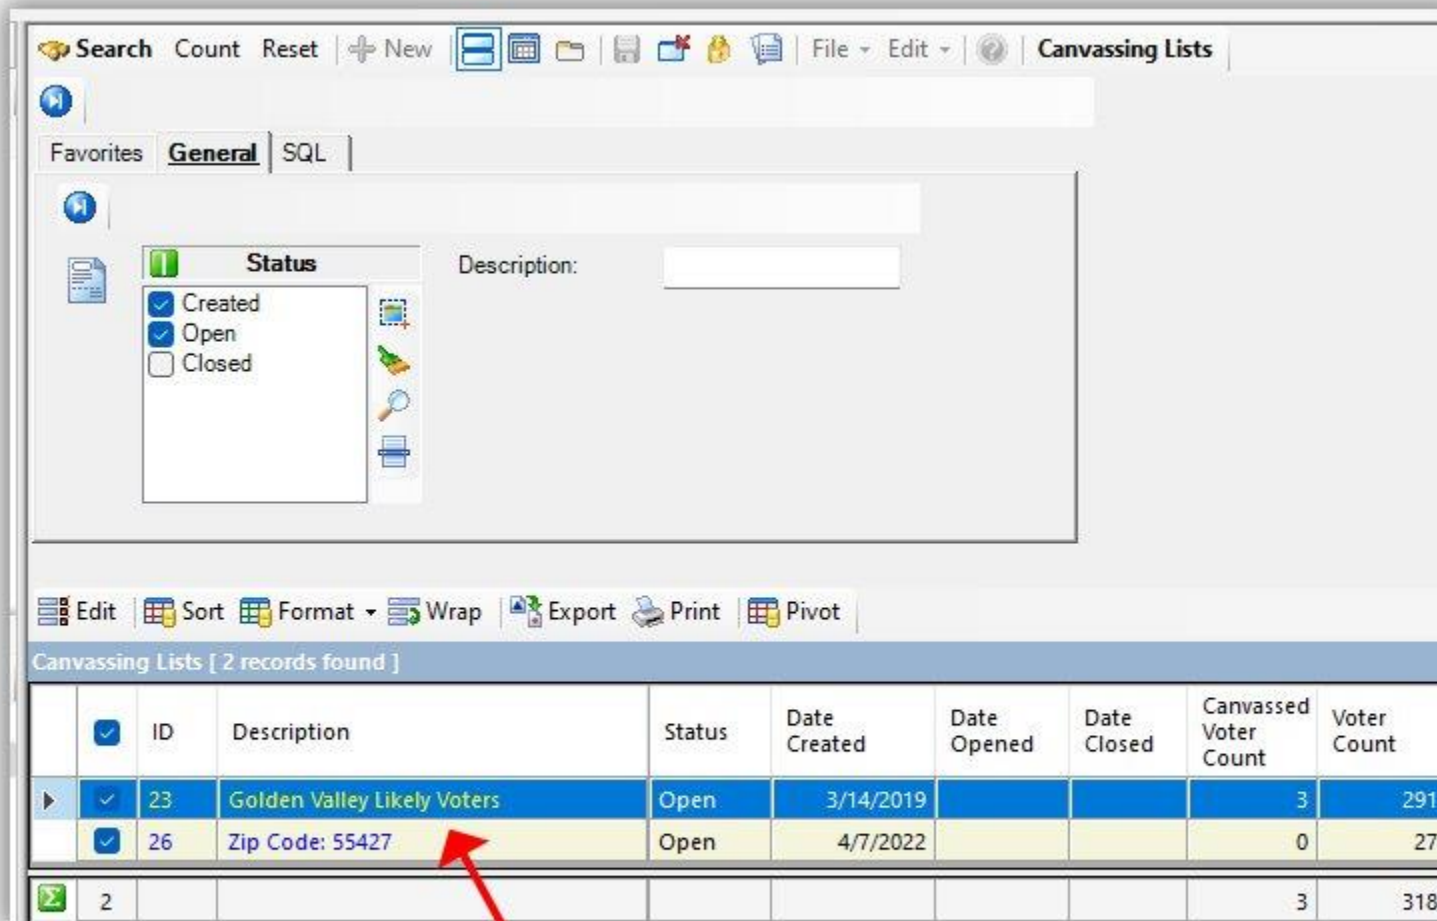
Search Count Reset New File Edit Canvassing Lists

Favorites General SQL

Status
Created
Open
Closed

Description:

Edit Sort Format Wrap Export Print Pivot

Canvassing Lists [ 2 records found ]

| | | ID | Description | Status | Date Created | Date Opened | Date Closed | Canvassed Voter Count | Voter Count |
|---|---|---|---|---|---|---|---|---|---|
| | | 23 | Golden Valley Likely Voters | Open | 3/14/2019 | | | 3 | 291 |
| | | 26 | Zip Code: 55427 | Open | 4/7/2022 | | | 0 | 27 |
| | 2 | | | | | | | 3 | 318 |